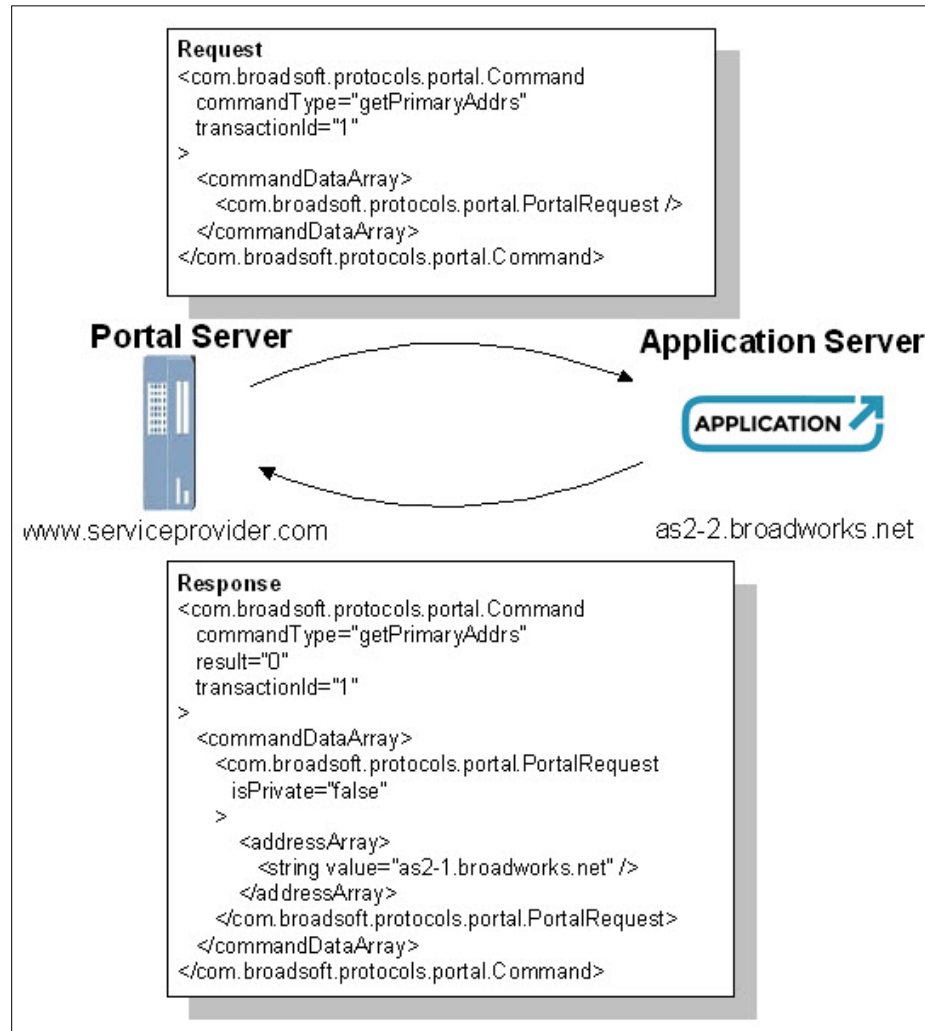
Request
<com.broadsoft.protocols.portal.Command
commandType="getPrimaryAddrs"
transactionId="1"
>
<commandDataArray>
<com.broadsoft.protocols.portal.PortalRequest />
</commandDataArray>
</com.broadsoft.protocols.portal.Command>

Portal Server

Application Server

APPLICATION

www.serviceprovider.com

as2-2.broadworks.net

Response
<com.broadsoft.protocols.portal.Command
commandType="getPrimaryAddrs"
result="0"
transactionId="1"
>
<commandDataArray>
<com.broadsoft.protocols.portal.PortalRequest
isPrivate="false"
>
<addressArray>
<string value="as2-1.broadworks.net" />
</addressArray>
</com.broadsoft.protocols.portal.PortalRequest>
</commandDataArray>
</com.broadsoft.protocols.portal.Command>